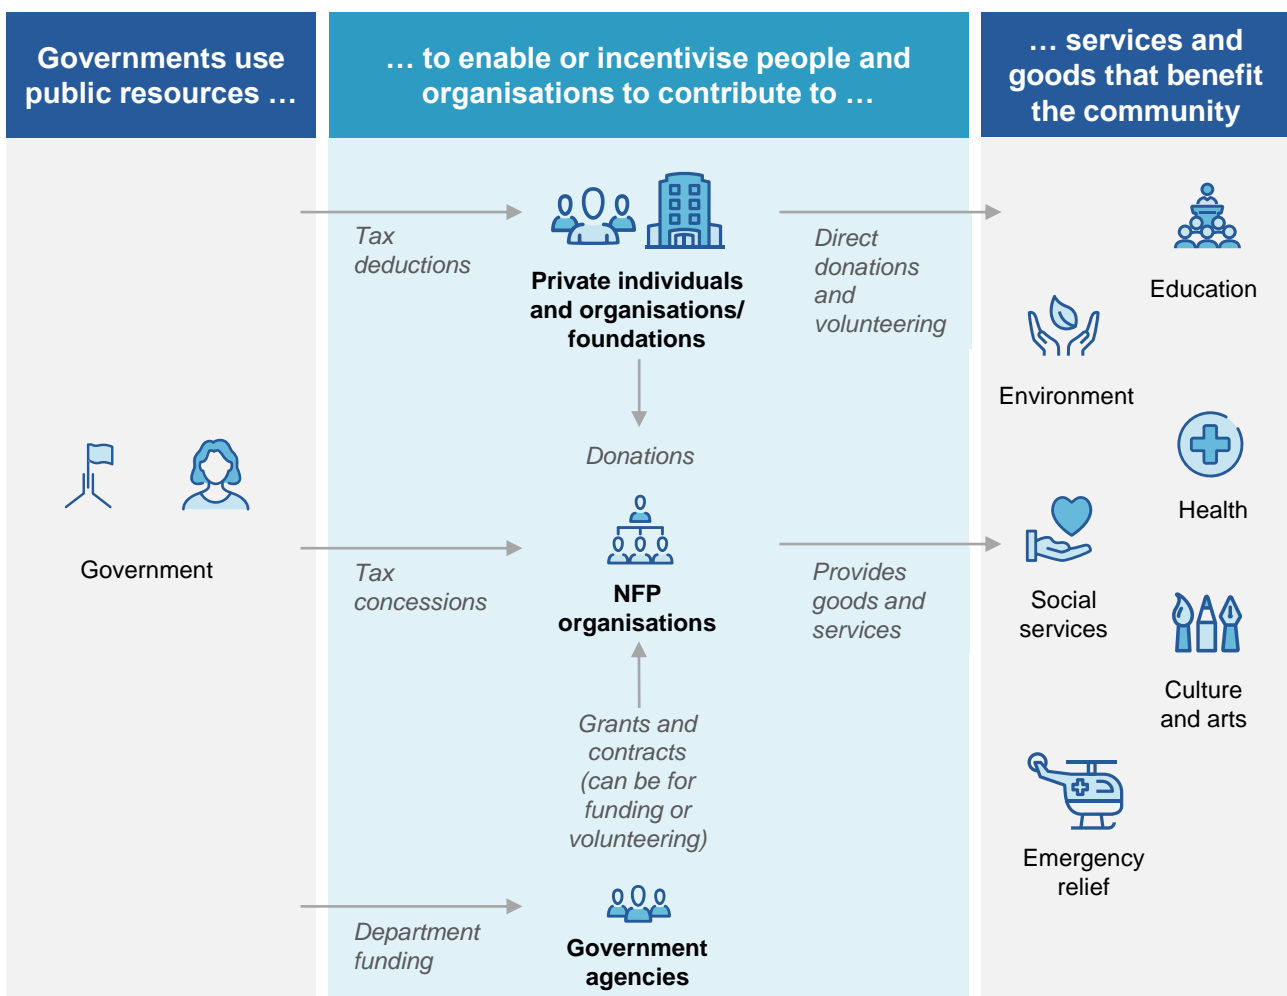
Governments use public resources …

… to enable or incentivise people and organisations to contribute to …

… services and goods that benefit the community

Government

Tax deductions

Private individuals and organisations/ foundations

Direct donations and volunteering

Donations

Tax concessions

NFP organisations

Provides goods and services

Grants and contracts (can be for funding or volunteering)

Department funding

Government agencies

Education

Environment

Health

Social services

Culture and arts

Emergency relief